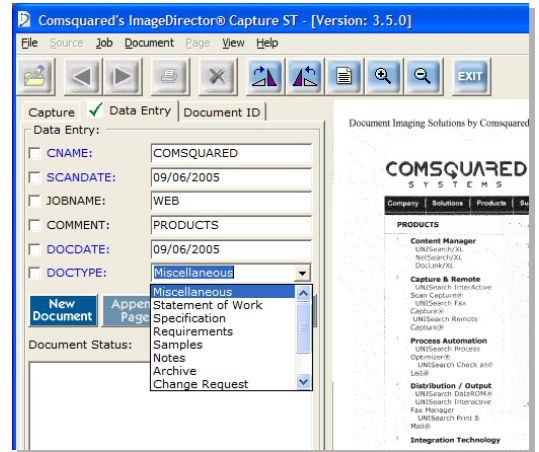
Comsquared's ImageDirector® Capture ST - [Version: 3.5.0]

File Source Job Document Page View Help

EXIT

Capture ✓ Data Entry Document ID

Data Entry:

CNAME: COMSQUARED

SCANDATE: 09/06/2005

JOBNAME: WEB

COMMENT: PRODUCTS

DOCDATE: 09/06/2005

DOCTYPE: Miscellaneous

Miscellaneous
Statement of Work
Specification
Requirements
Samples
Notes
Archive
Change Request

New Document

Appen Page

Document Status:

Document Imaging Solutions by Comsquared

COMSQUARED SYSTEMS

Company | Solutions | Products | Su

PRODUCTS

Content Manager
UNISearch/XL
NetSearch/XL
DocLink/XL

Capture & Remote
UNISearch Interactive Scan Capture®
UNISearch Fax Capture®
UNISearch Remote Capture®

Process Automation
UNISearch Process Optimizer®
UNISearch Check and List®

Distribution / Output
UNISearch DataROM®
UNISearch Interactive Fax Manager
UNISearch Print & Mail®

Integration Technology